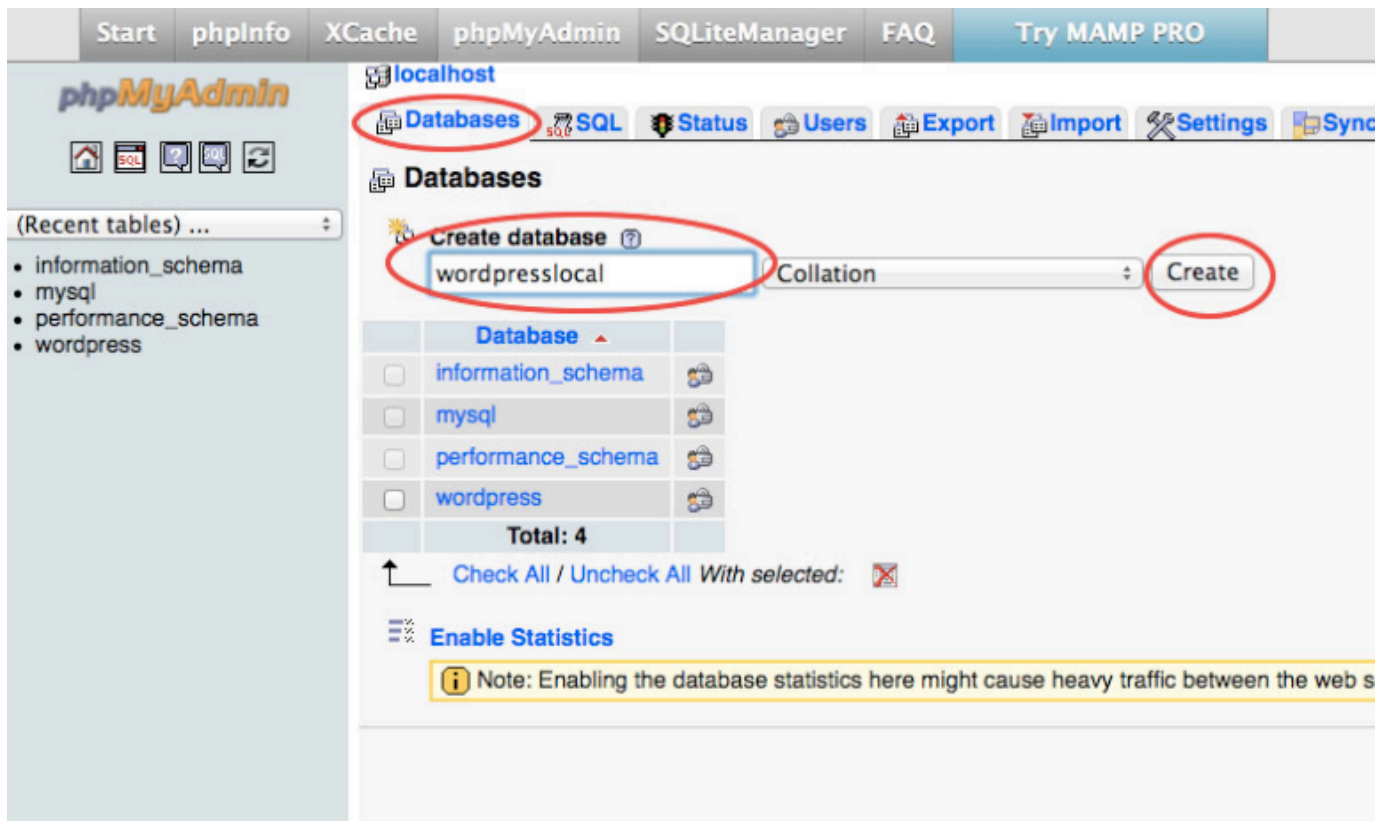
Start phpInfo XCache phpMyAdmin SQLiteManager FAQ Try MAMP PRO

phpMyAdmin

(Recent tables) ...

- information_schema
- mysql
- performance_schema
- wordpress

localhost

Databases SQL Status Users Export Import Settings Sync

Databases

Create database

wordpresslocal

Collation

Create

| | Database | |
|---|---|---|
| | information_schema | |
| | mysql | |
| | performance_schema | |
| | wordpress | |
| | Total: 4 | |

Check All / Uncheck All With selected:

Enable Statistics

Note: Enabling the database statistics here might cause heavy traffic between the web s